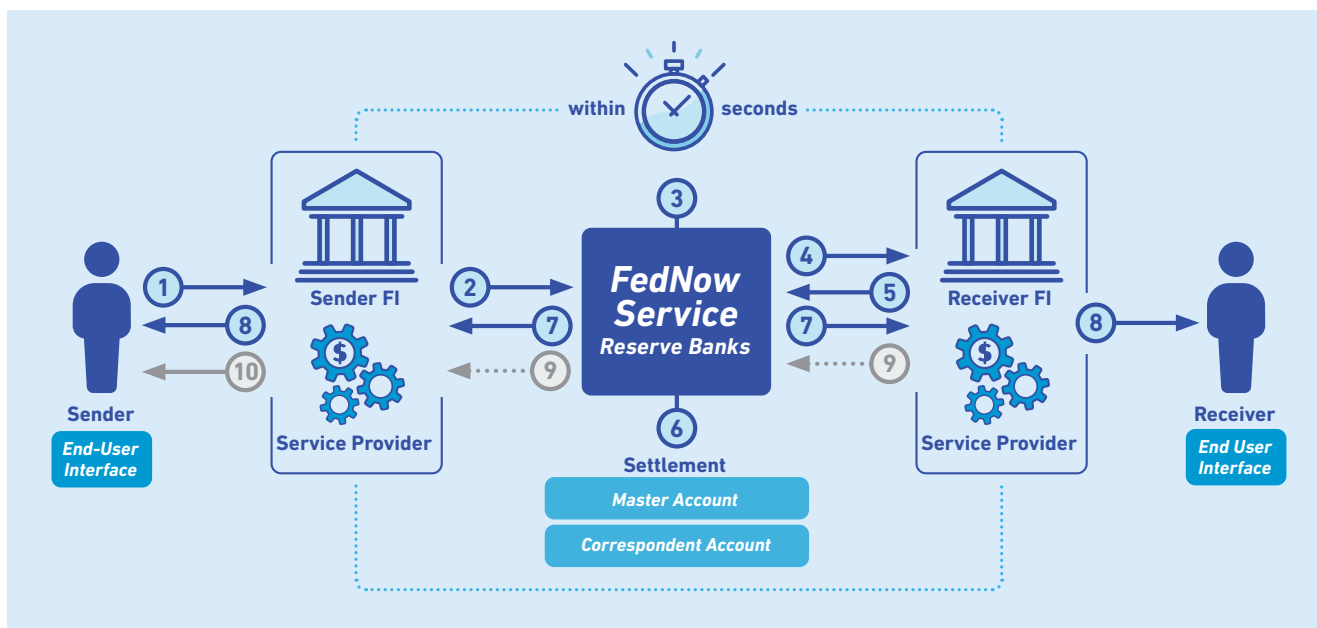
within seconds

1
8
10

Sender

End-User Interface

Sender FI

Service Provider

2
7
9

3

FedNow Service
Reserve Banks

6

Settlement

Master Account

Correspondent Account

4
5
7
9

Receiver FI

Service Provider

8

Receiver

End User Interface